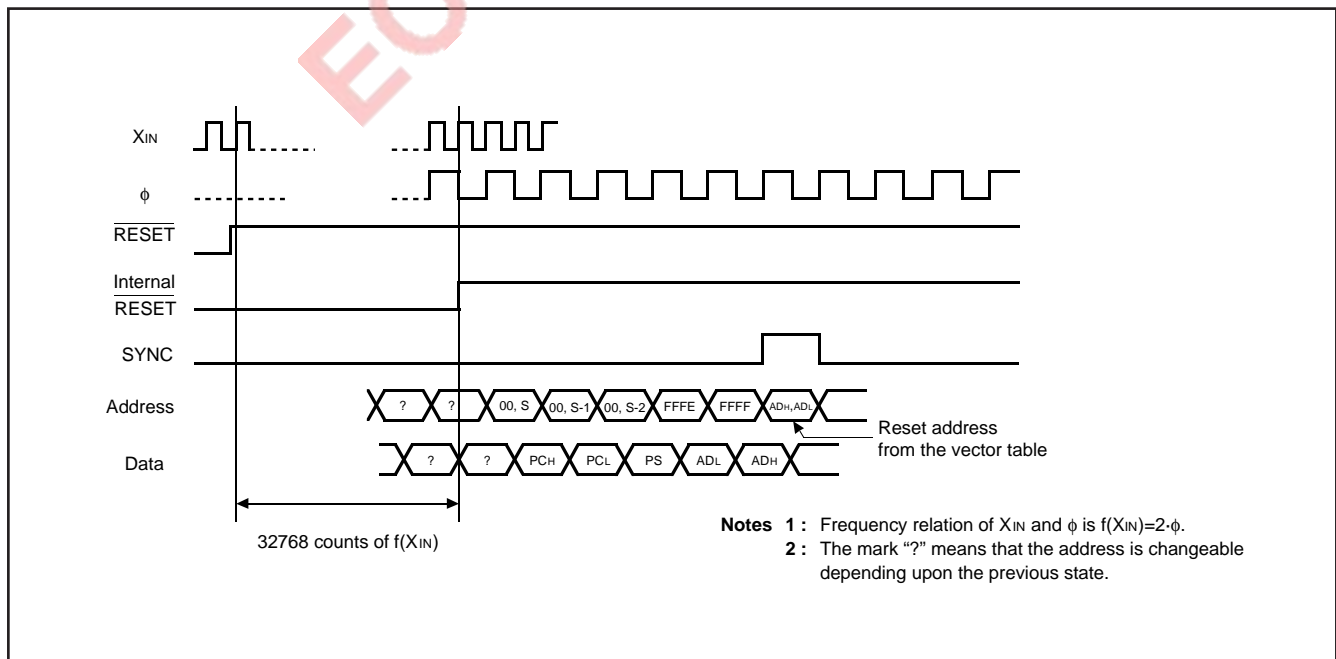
$X_{IN}$

$\phi$

$\overline{RESET}$

Internal $\overline{RESET}$

SYNC

Address

? ? 00, S 00, S-1 00, S-2 FFFE FFFF $AD_H$,$AD_L$

Reset address from the vector table

Data

? ? $PC_H$ $PC_L$ PS $AD_L$ $AD_H$

32768 counts of f($X_{IN}$)

Notes 1 : Frequency relation of $X_{IN}$ and $\phi$ is f($X_{IN}$)=2·$\phi$.

2 : The mark "?" means that the address is changeable depending upon the previous state.